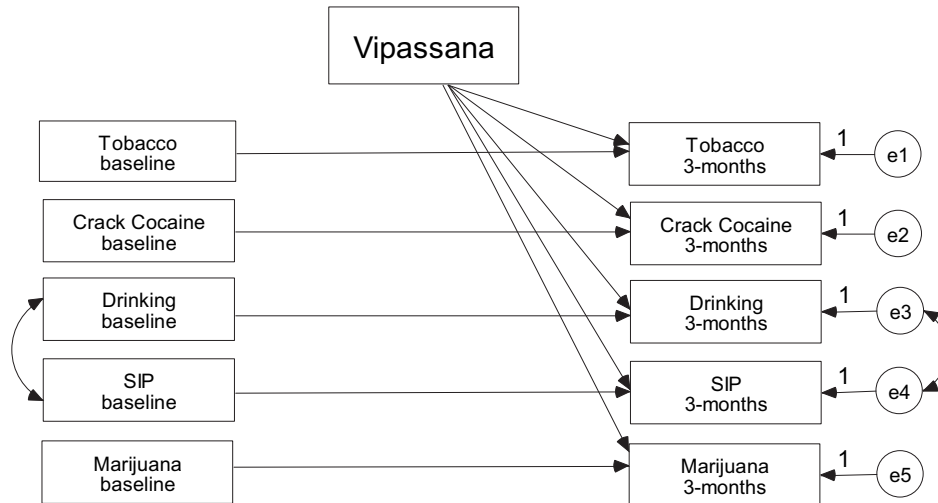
Vipassana

Tobacco baseline

Crack Cocaine baseline

Drinking baseline

SIP baseline

Marijuana baseline

Tobacco 3-months

1

e1

Crack Cocaine 3-months

1

e2

Drinking 3-months

1

e3

SIP 3-months

1

e4

Marijuana 3-months

1

e5